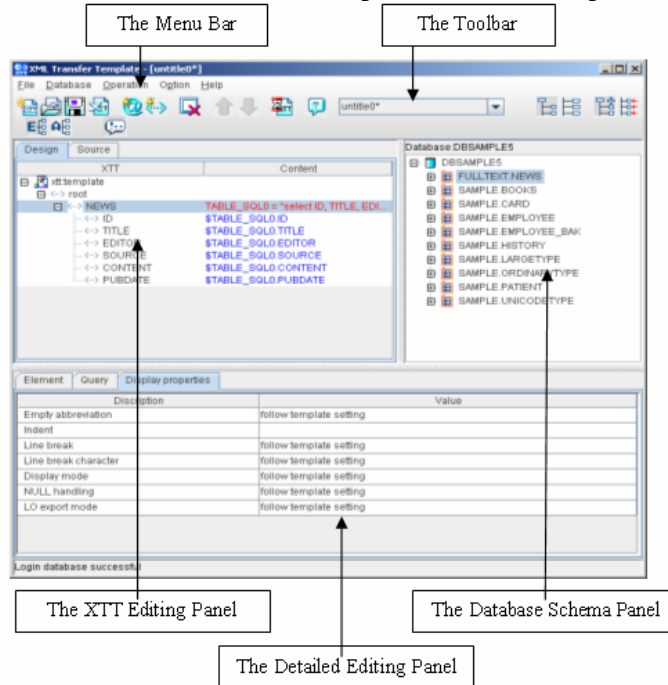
The Menu Bar

The Toolbar

XML Transfer Template - [untitle0*]

File Database Operation Option Help

untitle0*

Design Source

| XTT | Content |
|---|---|
| xtt:template | |
| <-> root | |
| <-> NEWS | TABLE_SQL0 = "select ID, TITLE, EDI... |
| <-> ID | $TABLE_SQL0.ID |
| <-> TITLE | $TABLE_SQL0.TITLE |
| <-> EDITOR | $TABLE_SQL0.EDITOR |
| <-> SOURCE | $TABLE_SQL0.SOURCE |
| <-> CONTENT | $TABLE_SQL0.CONTENT |
| <-> PUBDATE | $TABLE_SQL0.PUBDATE |

Database:DBSAMPLE5

DBSAMPLE5
FULLTEXT.NEWS
SAMPLE.BOOKS
SAMPLE.CARD
SAMPLE.EMPLOYEE
SAMPLE.EMPLOYEE_BAK
SAMPLE.HISTORY
SAMPLE.LARGETYPE
SAMPLE.ORDINARYTYPE
SAMPLE.PATIENT
SAMPLE.UNICODETYPE

Element Query Display properties

| Description | Value |
|---|---|
| Empty abbreviation | follow template setting |
| Indent | |
| Line break | follow template setting |
| Line break character | follow template setting |
| Display mode | follow template setting |
| NULL handling | follow template setting |
| LO export mode | follow template setting |

Login database successful

The XTT Editing Panel

The Database Schema Panel

The Detailed Editing Panel